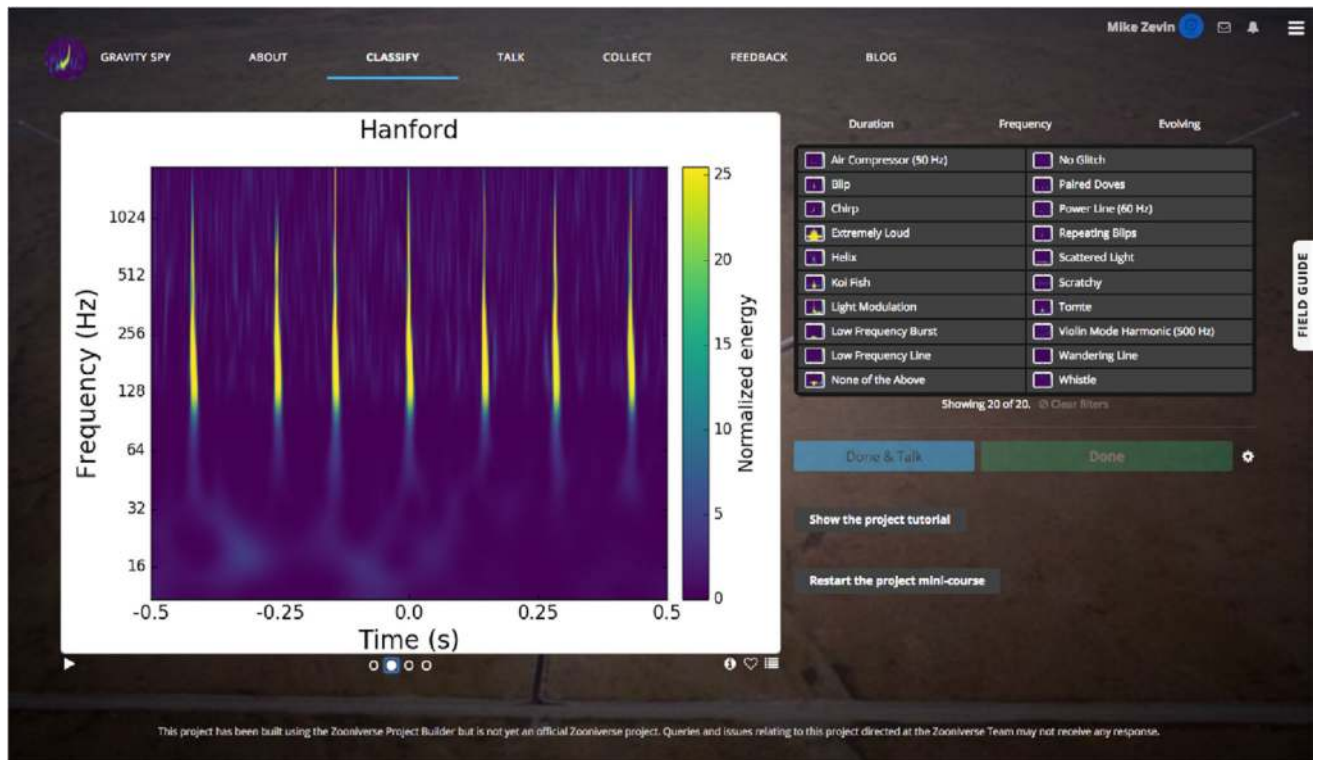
GRAVITY SPY ABOUT CLASSIFY TALK COLLECT FEEDBACK BLOG

Mike Zevin

Hanford

Frequency (Hz)

1024
512
256
128
64
32
16

-0.5 -0.25 0.0 0.25 0.5

Time (s)

Normalized energy

25
20
15
10
5
0

Duration Frequency Evolving

| Air Compressor (50 Hz) | No Glitch |
|---|---|
| Blip | Paired Doves |
| Chirp | Power Line (60 Hz) |
| Extremely Loud | Repeating Blips |
| Helix | Scattered Light |
| Koi Fish | Scratchy |
| Light Modulation | Tomte |
| Low Frequency Burst | Violin Mode Harmonic (500 Hz) |
| Low Frequency Line | Wandering Line |
| None of the Above | Whistle |

Showing 20 of 20. Clear filters

FIELD GUIDE

Done & Talk Done

Show the project tutorial

Restart the project mini-course

This project has been built using the Zooniverse Project Builder but is not yet an official Zooniverse project. Queries and issues relating to this project directed at the Zooniverse Team may not receive any response.